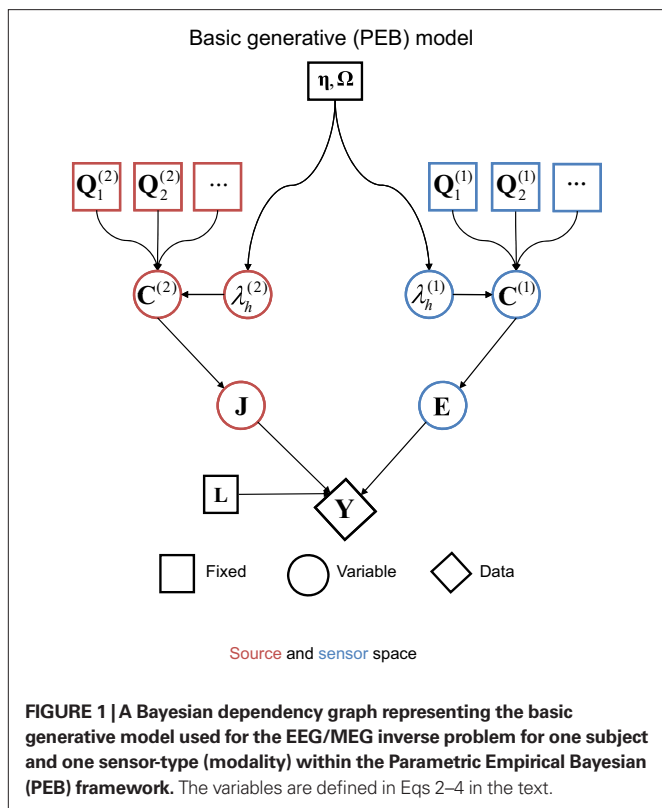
Basic generative (PEB) model

$\boldsymbol{\eta}, \boldsymbol{\Omega}$

$\mathbf{Q}_1^{(2)}$ $\mathbf{Q}_2^{(2)}$ $\cdots$

$\mathbf{Q}_1^{(1)}$ $\mathbf{Q}_2^{(1)}$ $\cdots$

$\mathbf{C}^{(2)}$ $\lambda_h^{(2)}$ $\lambda_h^{(1)}$ $\mathbf{C}^{(1)}$

$\mathbf{J}$ $\mathbf{E}$

$\mathbf{L}$ $\mathbf{Y}$

Fixed Variable Data

Source and sensor space

**FIGURE 1 | A Bayesian dependency graph representing the basic generative model used for the EEG/MEG inverse problem for one subject and one sensor-type (modality) within the Parametric Empirical Bayesian (PEB) framework.** The variables are defined in Eqs 2–4 in the text.